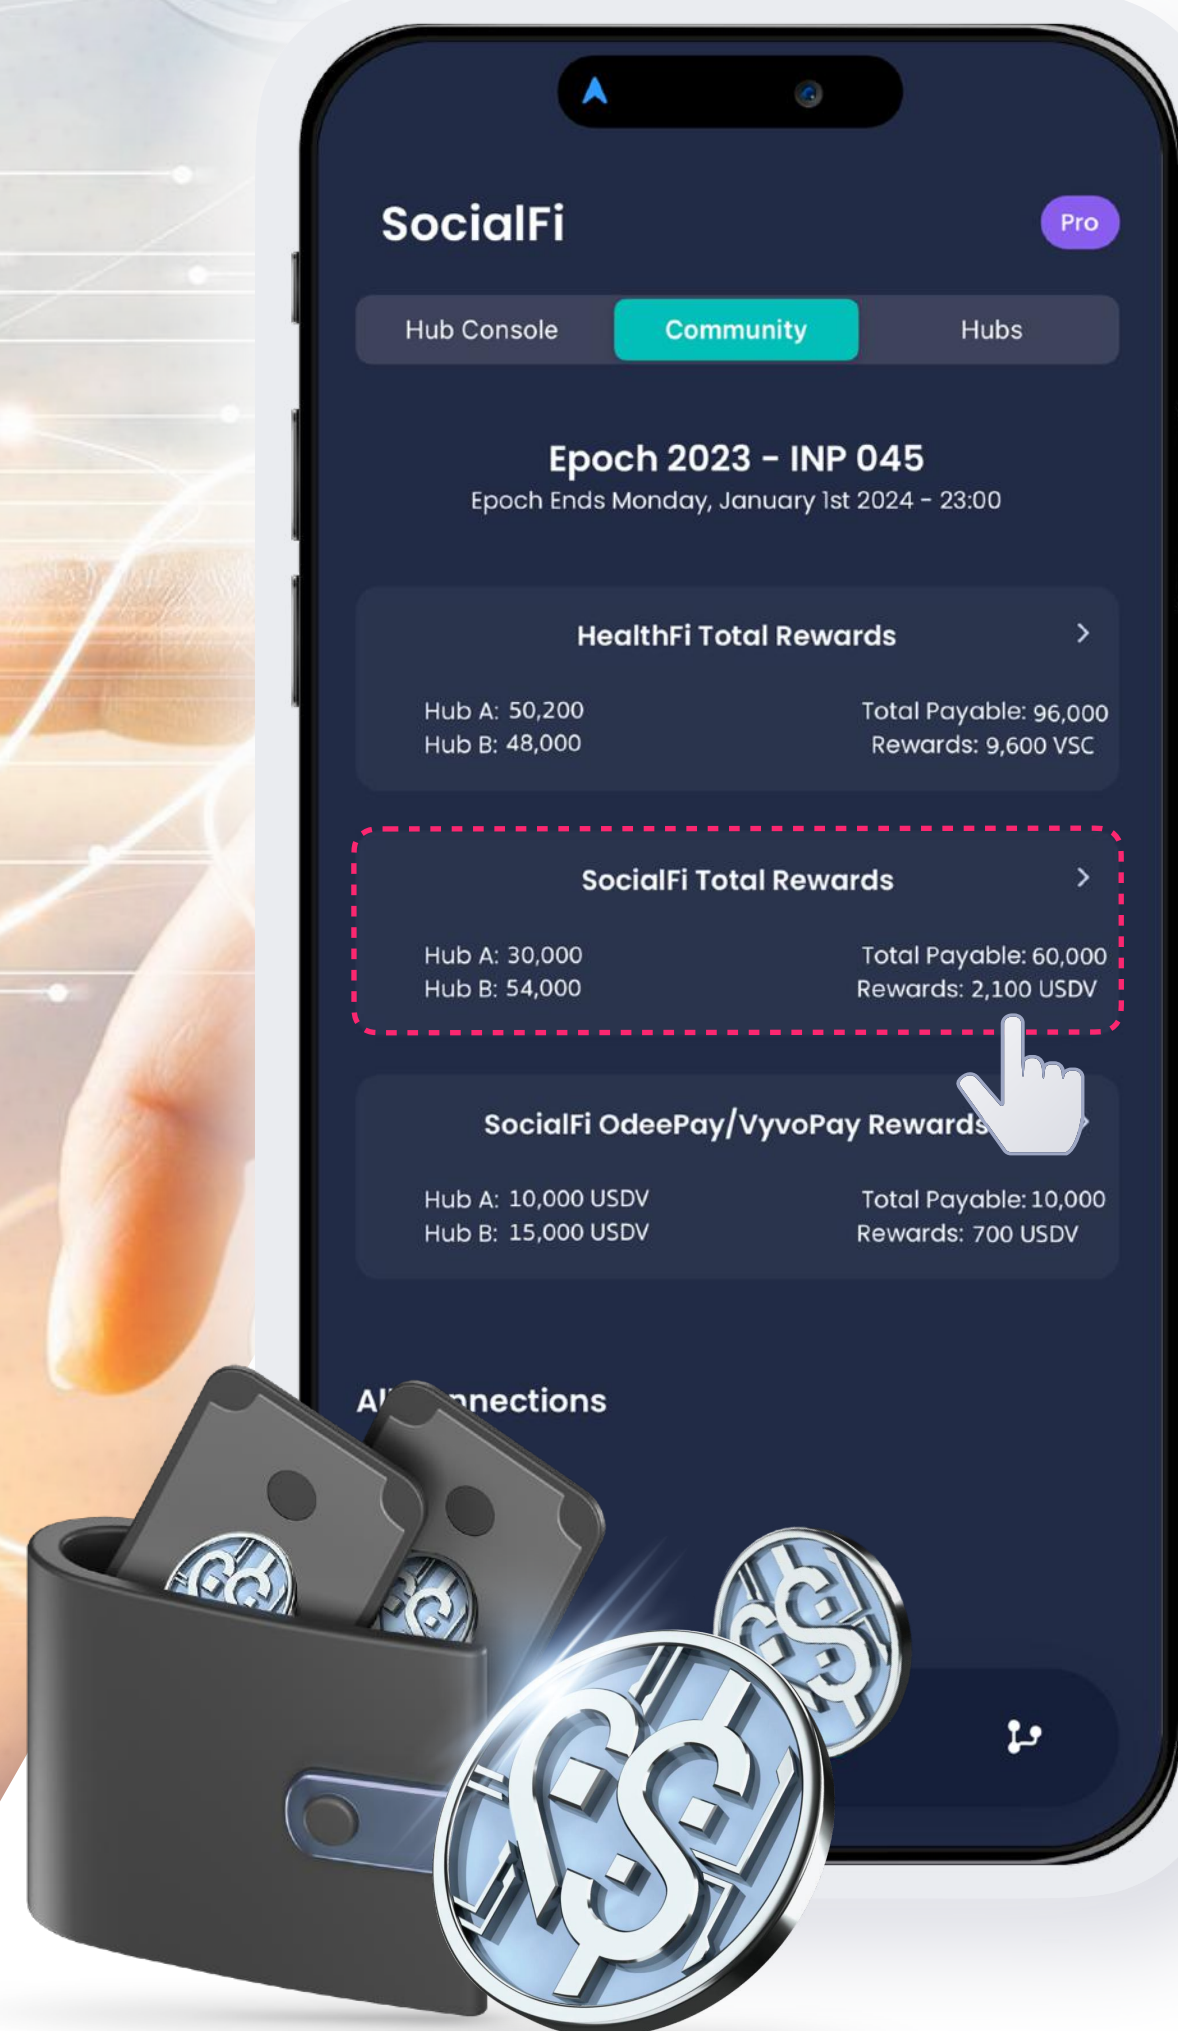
SocialFi

Pro

Hub Console
Community
Hubs

Epoch 2023 - INP 045
Epoch Ends Monday, January 1st 2024 - 23:00

HealthFi Total Rewards

Hub A: 50,200
Hub B: 48,000

Total Payable: 96,000
Rewards: 9,600 VSC

SocialFi Total Rewards

Hub A: 30,000
Hub B: 54,000

Total Payable: 60,000
Rewards: 2,100 USDV

SocialFi OdeePay/VyvoPay Rewards

Hub A: 10,000 USDV
Hub B: 15,000 USDV

Total Payable: 10,000
Rewards: 700 USDV

Al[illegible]nections